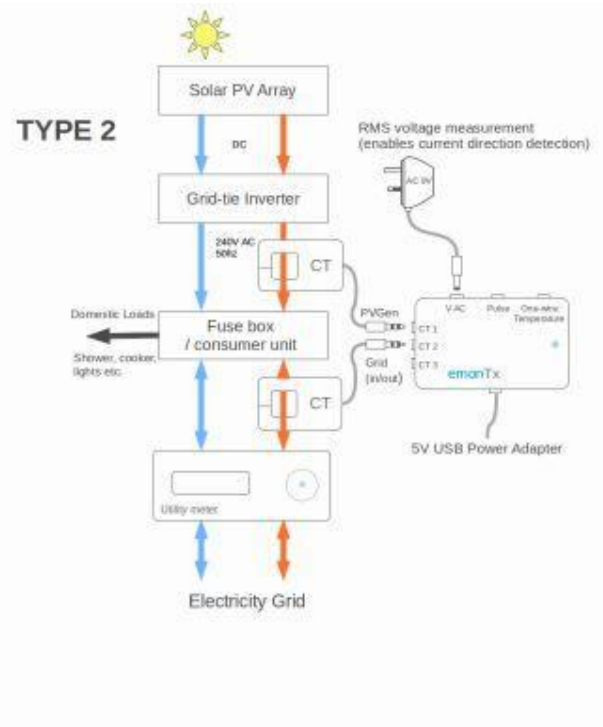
TYPE 2

Solar PV Array

DC

RMS voltage measurement
(enables current direction detection)

AC 9V

Grid-tie Inverter

240V AC
50Hz

CT

PVGen

V.AC

Pulse

One-wire
Temperature

CT 1
CT 2
CT 3

emonTx

Domestic Loads

Fuse box
/ consumer unit

Shower, cooker,
lights etc.

Grid
(in/out)

CT

5V USB Power Adapter

Utility meter

Electricity Grid